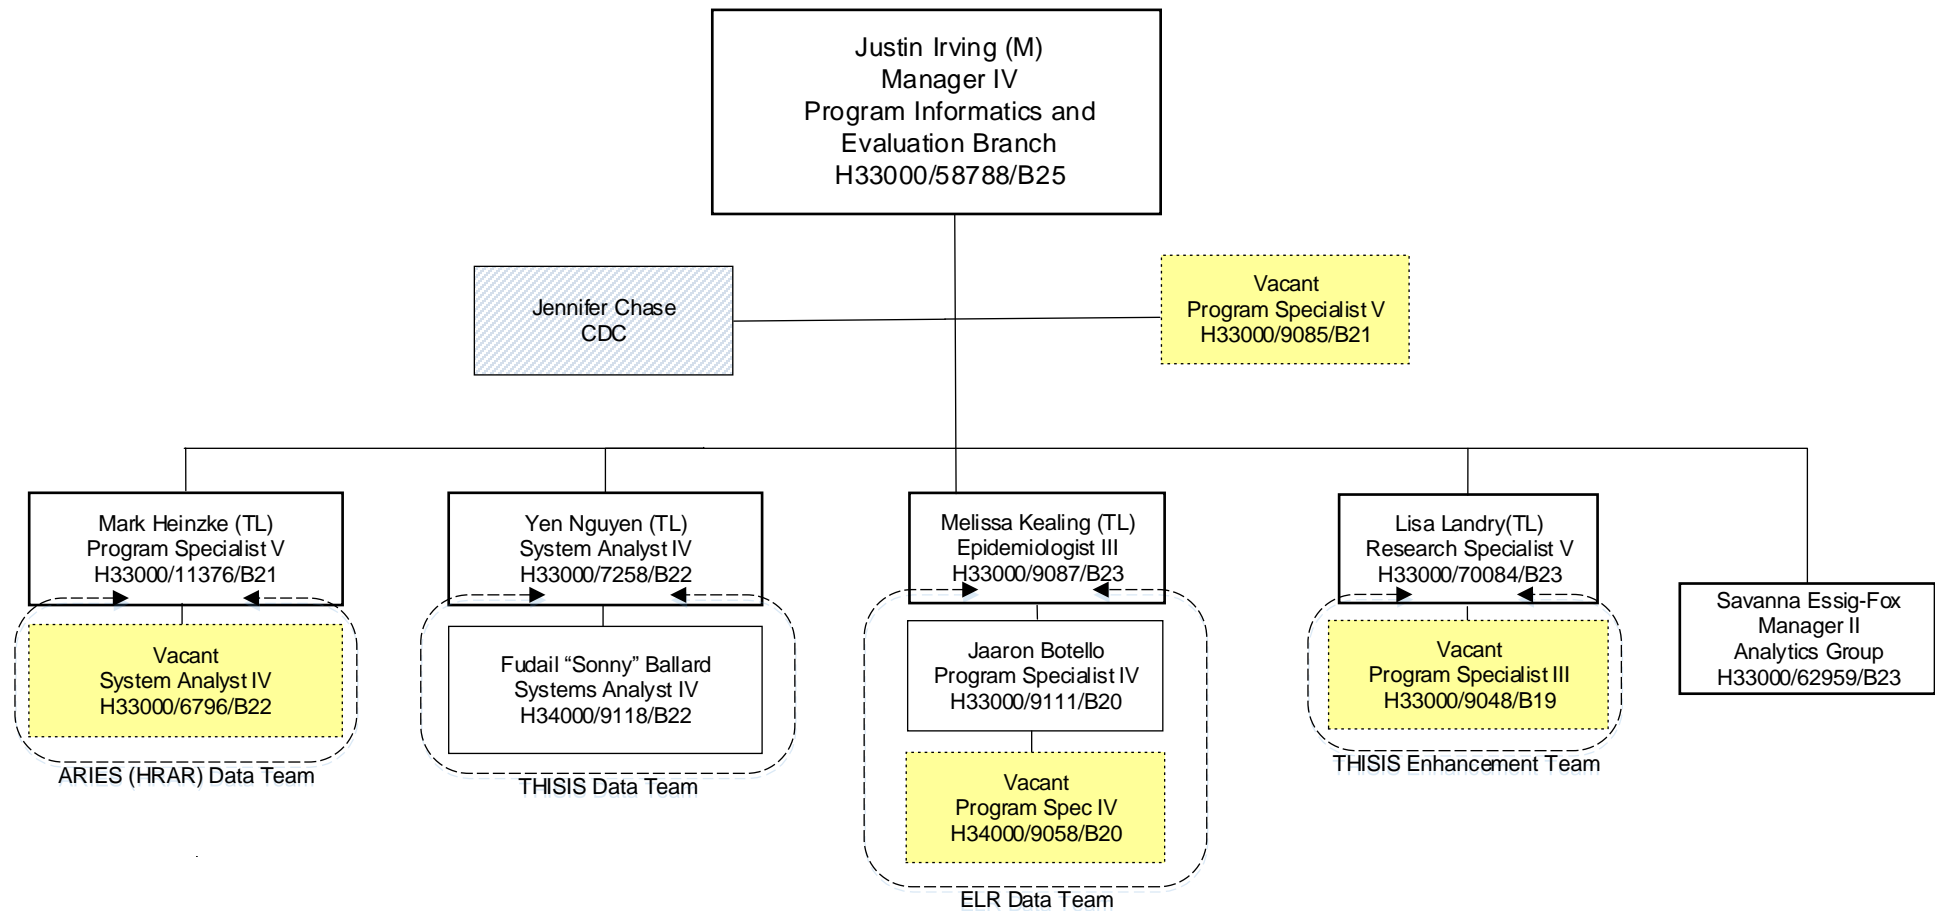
Justin Irving (M)
Manager IV
Program Informatics and Evaluation Branch
H33000/58788/B25

Jennifer Chase
CDC

Vacant
Program Specialist V
H33000/9085/B21

Mark Heinzke (TL)
Program Specialist V
H33000/11376/B21

Vacant
System Analyst IV
H33000/6796/B22

ARIES (HRAR) Data Team

Yen Nguyen (TL)
System Analyst IV
H33000/7258/B22

Fudail “Sonny” Ballard
Systems Analyst IV
H34000/9118/B22

THISIS Data Team

Melissa Kealing (TL)
Epidemiologist III
H33000/9087/B23

Jaaron Botello
Program Specialist IV
H33000/9111/B20

Vacant
Program Spec IV
H34000/9058/B20

ELR Data Team

Lisa Landry(TL)
Research Specialist V
H33000/70084/B23

Vacant
Program Specialist III
H33000/9048/B19

THISIS Enhancement Team

Savanna Essig-Fox
Manager II
Analytics Group
H33000/62959/B23